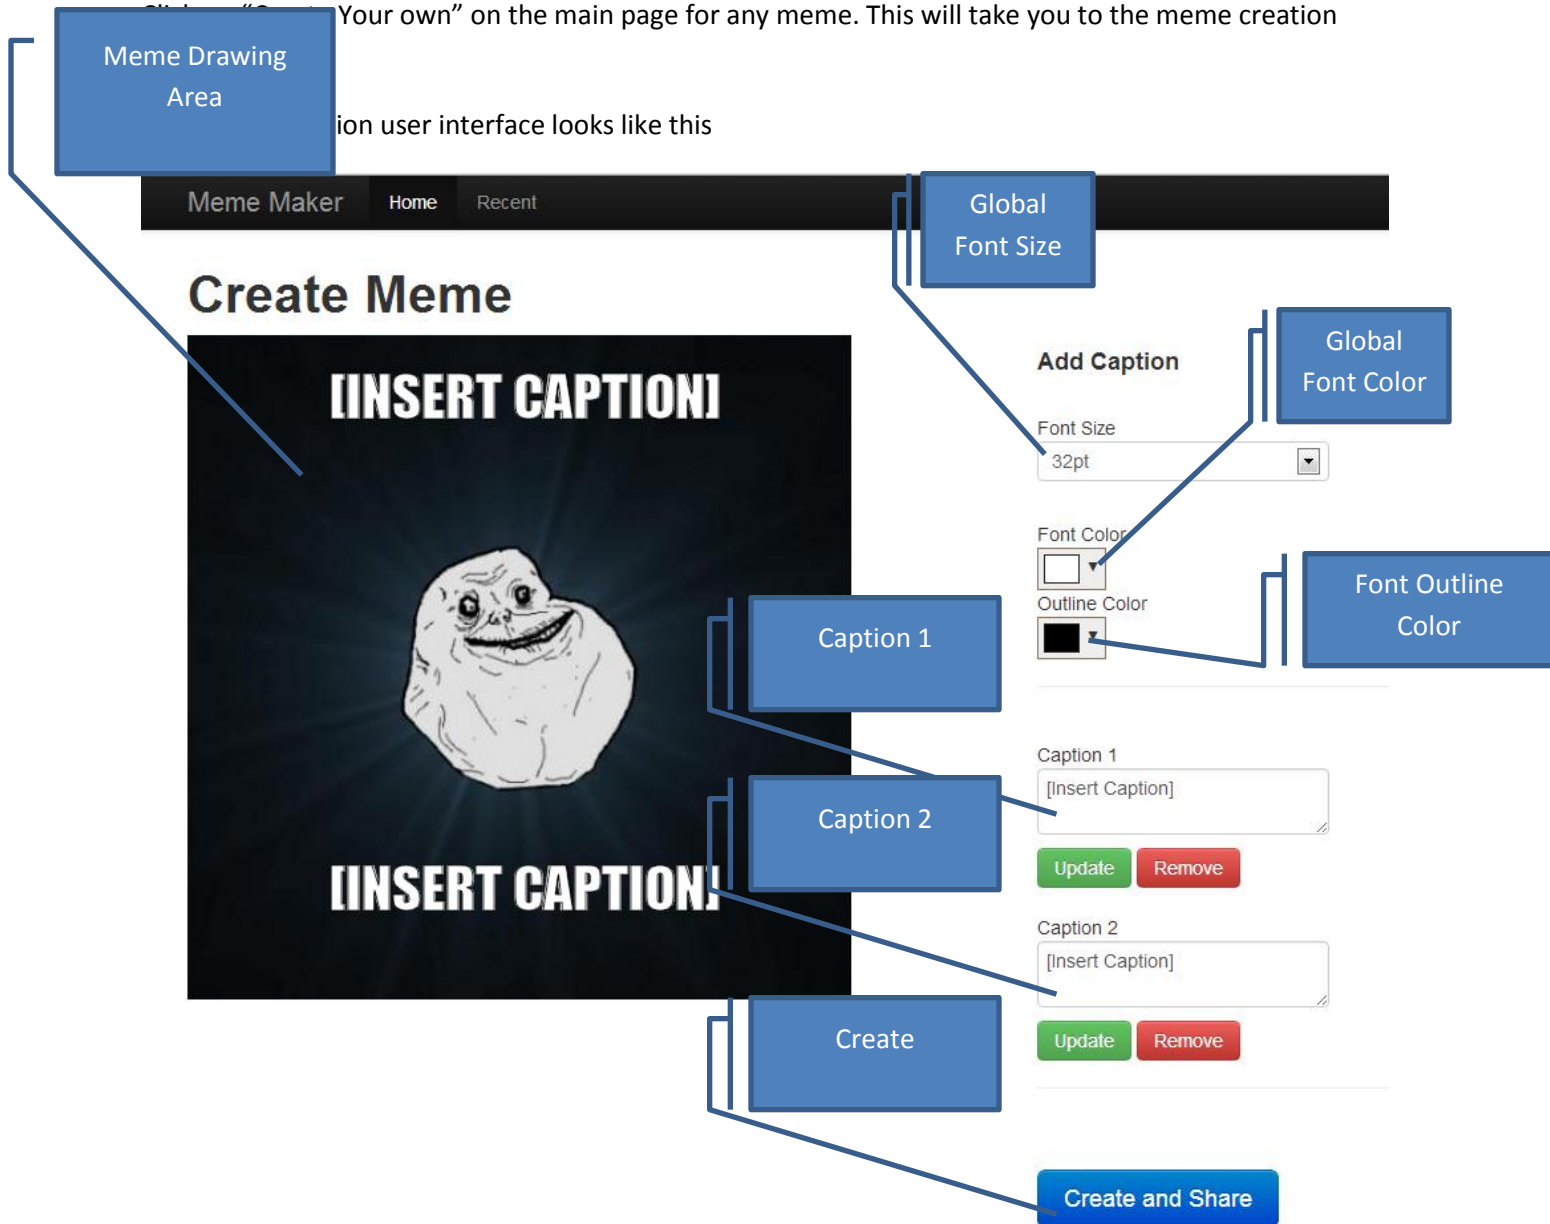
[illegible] Your own" on the main page for any meme. This will take you to the meme creation

Meme Drawing Area

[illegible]ion user interface looks like this

Meme Maker Home Recent

Global Font Size

Create Meme

[INSERT CAPTION]

[INSERT CAPTION]

Add Caption

Global Font Color

Font Size
32pt

Font Color

Outline Color

Font Outline Color

Caption 1

Caption 2

Create

Caption 1
[Insert Caption]
Update Remove

Caption 2
[Insert Caption]
Update Remove

Create and Share